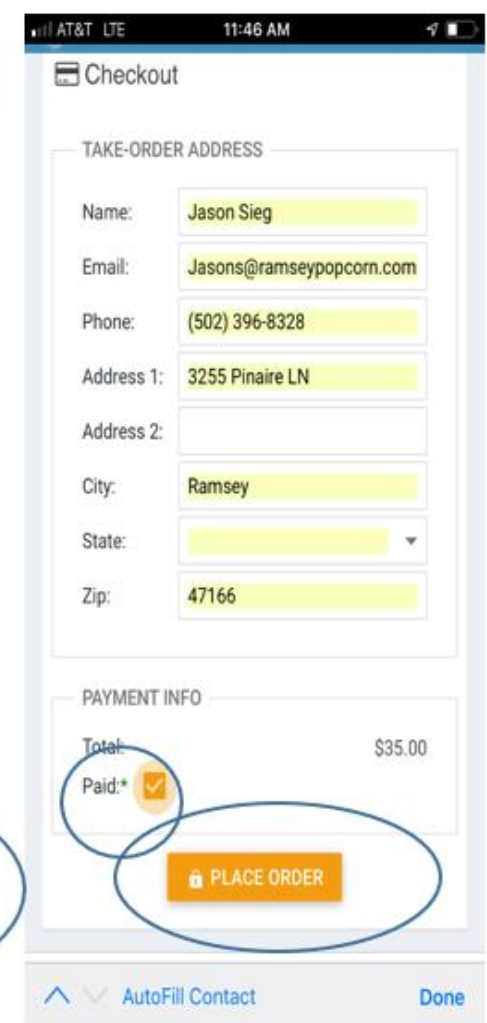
AT&T LTE 11:46 AM

Checkout

TAKE-ORDER ADDRESS

Name: Jason Sieg

Email: Jasons@ramseypopcorn.com

Phone: (502) 396-8328

Address 1: 3255 Pinaire LN

Address 2:

City: Ramsey

State:

Zip: 47166

PAYMENT INFO

Total: $35.00

Paid:*

PLACE ORDER

AutoFill Contact Done